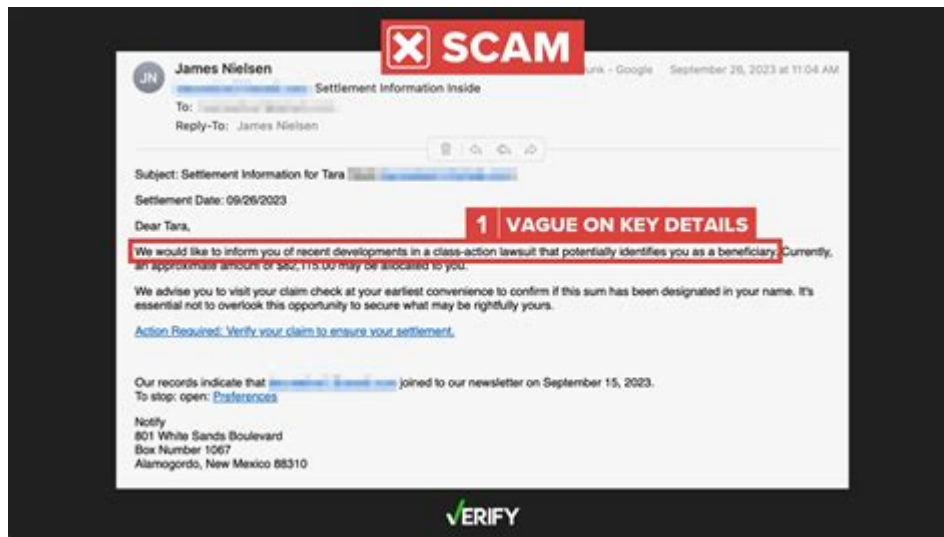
SCAM

JN James Nielsen
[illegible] Settlement Information Inside
To: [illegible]
Reply-To: James Nielsen

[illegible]unk - Google September 26, 2023 at 11:04 AM

Subject: Settlement Information for Tara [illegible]

Settlement Date: 09/26/2023

Dear Tara,

1 VAGUE ON KEY DETAILS

We would like to inform you of recent developments in a class-action lawsuit that potentially identifies you as a beneficiary. Currently, an approximate amount of $62,115.00 may be allocated to you.

We advise you to visit your claim check at your earliest convenience to confirm if this sum has been designated in your name. It's essential not to overlook this opportunity to secure what may be rightfully yours.

Action Required: Verify your claim to ensure your settlement.

Our records indicate that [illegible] joined to our newsletter on September 15, 2023.
To stop: open: Preferences

Notify
801 White Sands Boulevard
Box Number 1067
Alamogordo, New Mexico 88310

VERIFY